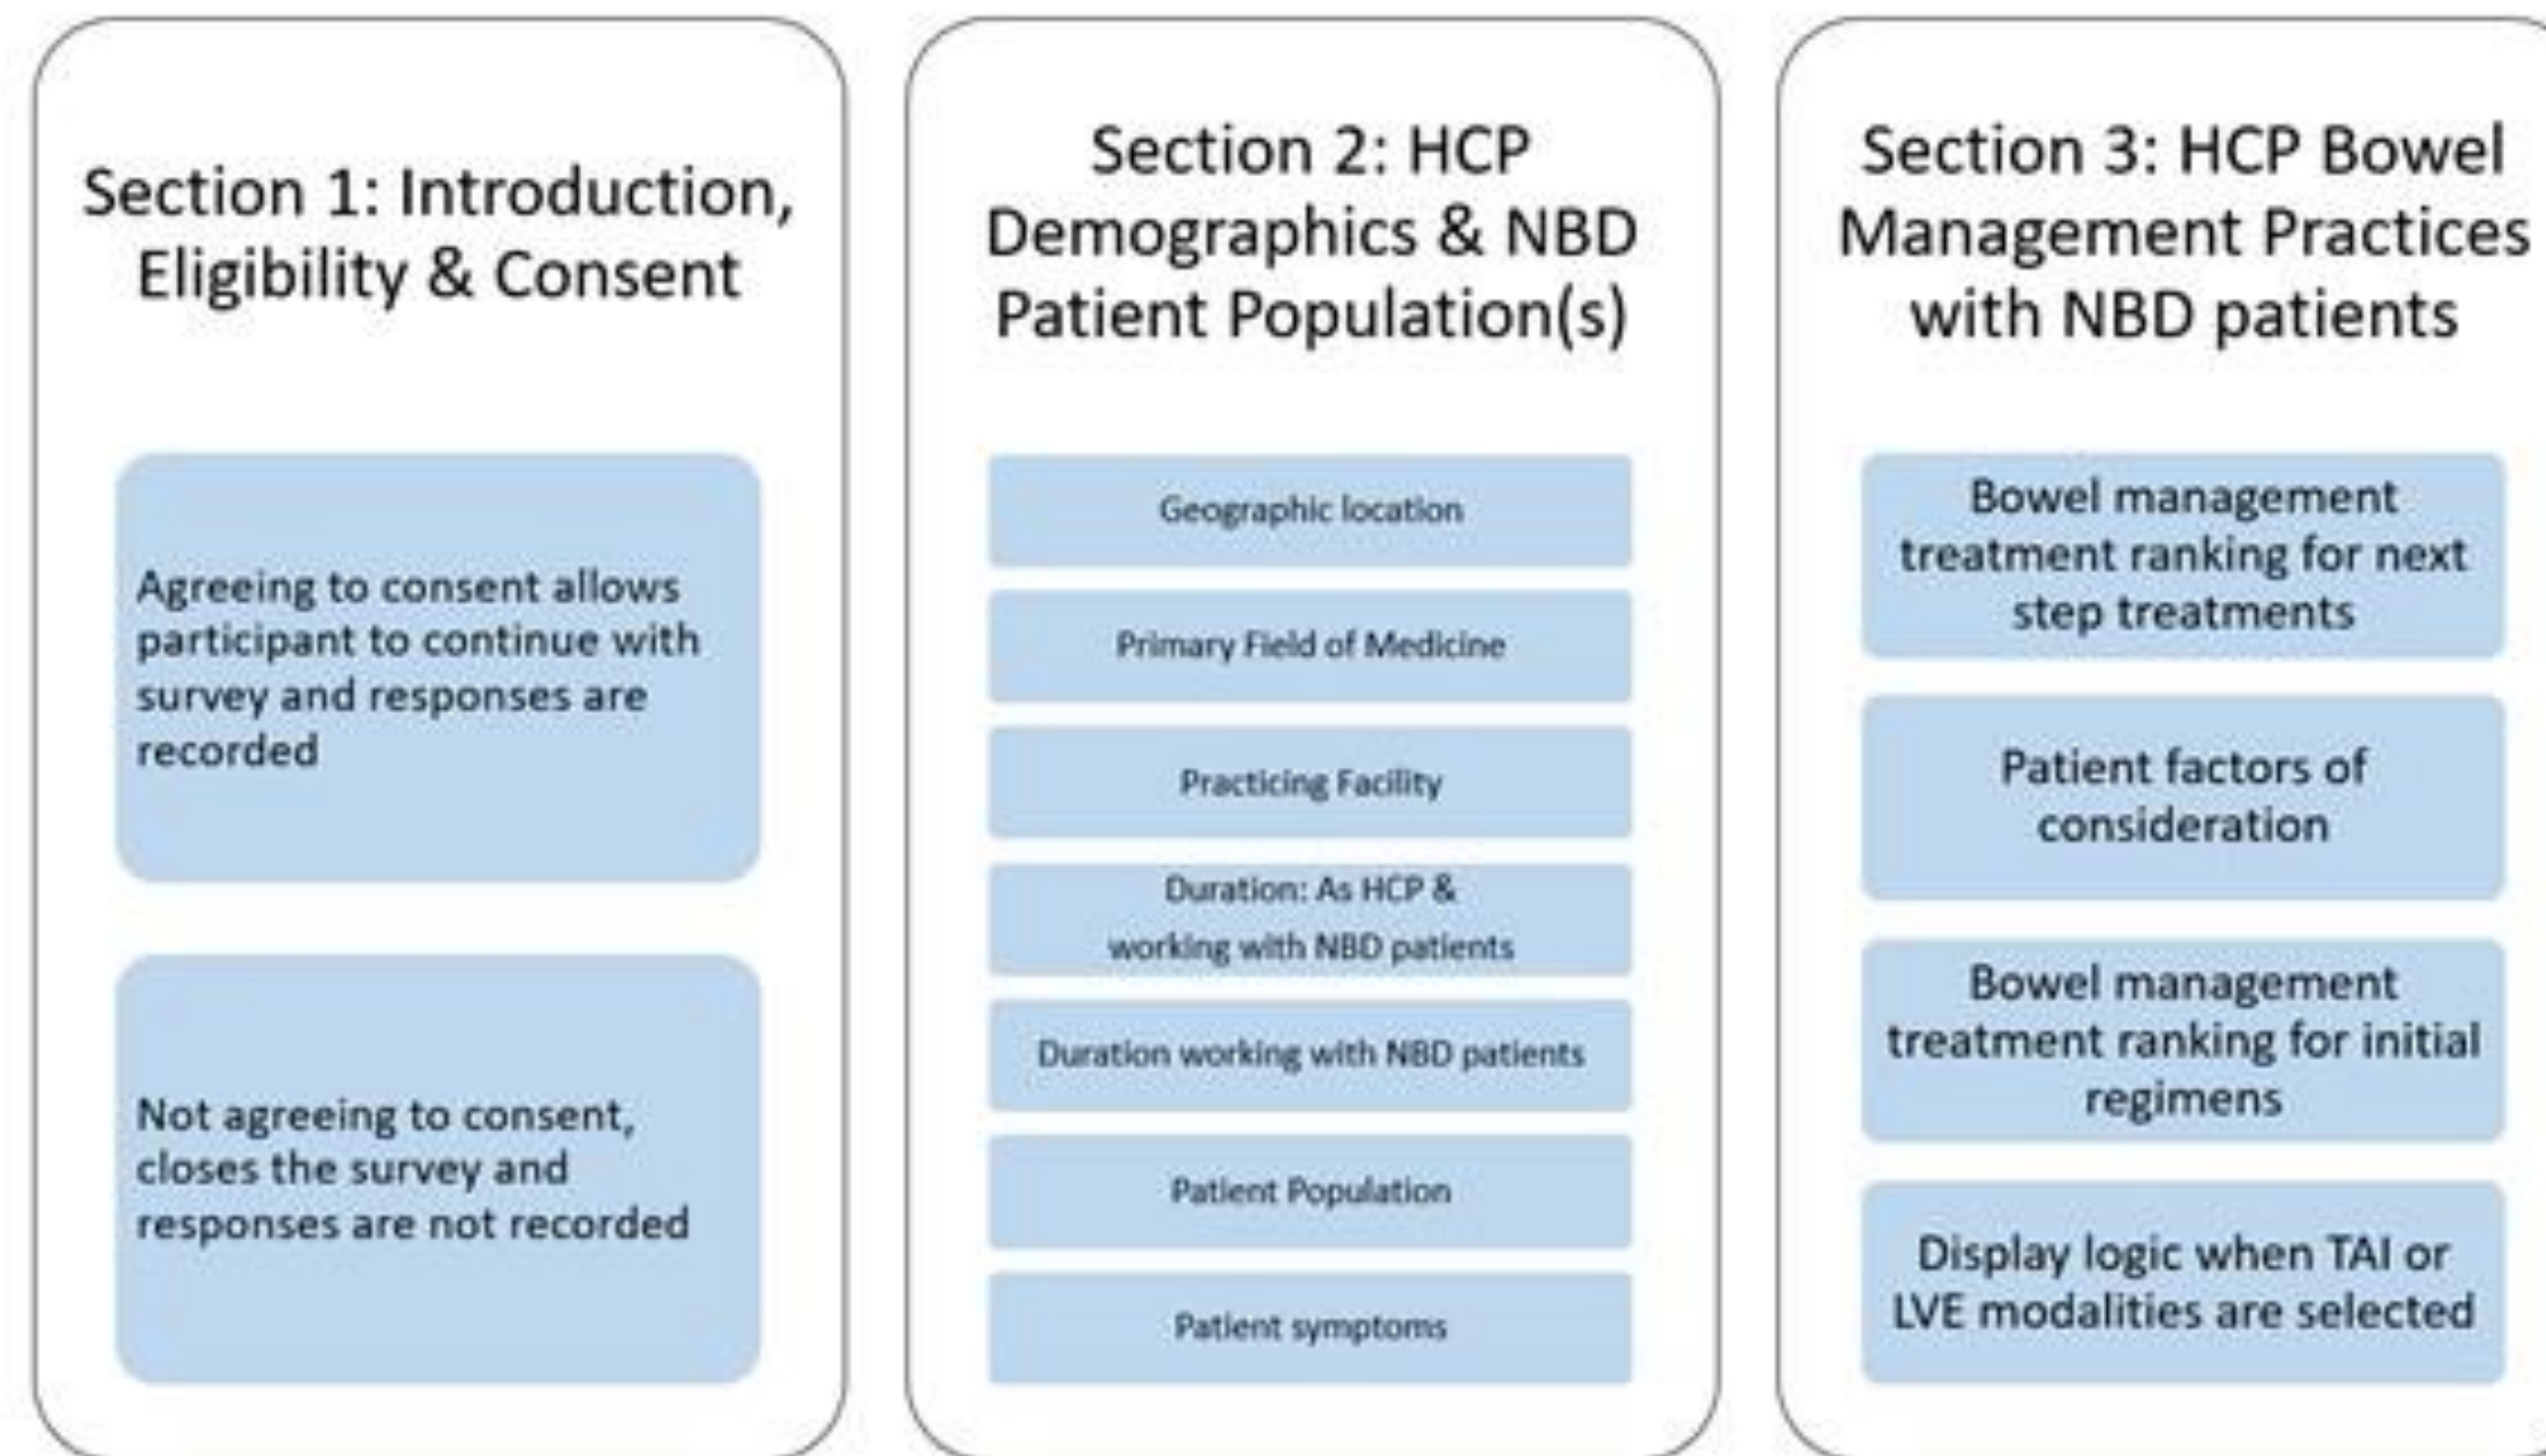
Section 1: Introduction, Eligibility & Consent

Agreeing to consent allows participant to continue with survey and responses are recorded

Not agreeing to consent, closes the survey and responses are not recorded

Section 2: HCP Demographics & NBD Patient Population(s)

Geographic location

Primary Field of Medicine

Practicing Facility

Duration: As HCP & working with NBD patients

Duration working with NBD patients

Patient Population

Patient symptoms

Section 3: HCP Bowel Management Practices with NBD patients

Bowel management treatment ranking for next step treatments

Patient factors of consideration

Bowel management treatment ranking for initial regimens

Display logic when TAI or LVE modalities are selected